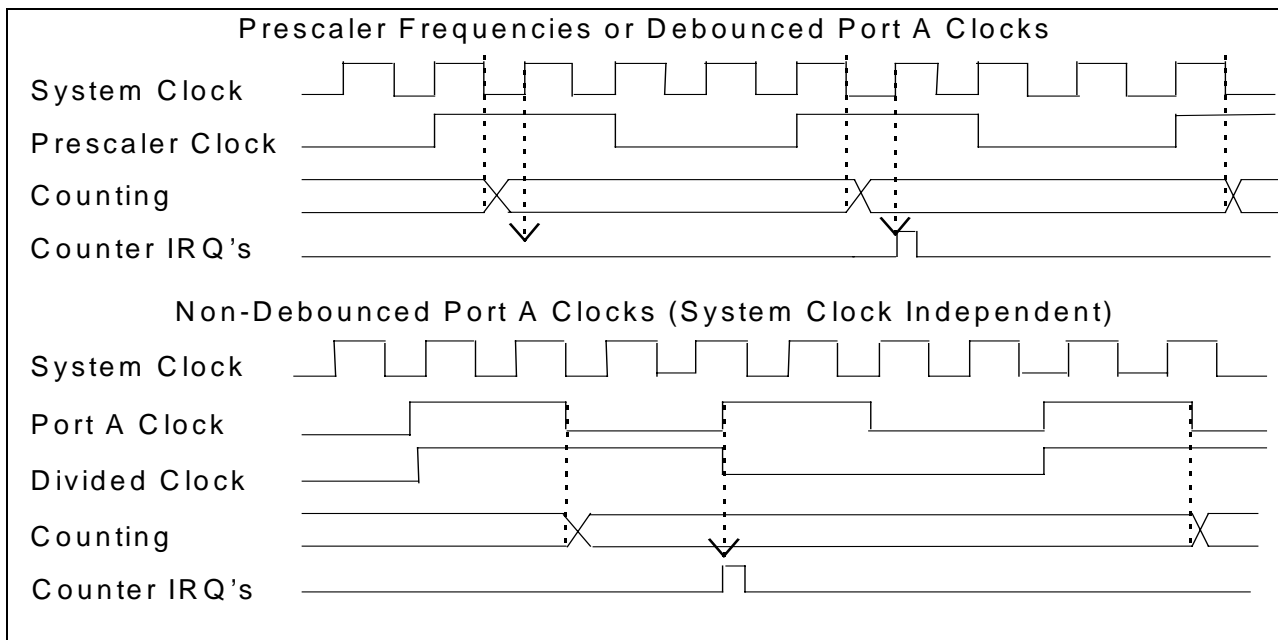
Prescaler Frequencies or Debounced Port A Clocks

System Clock

Prescaler Clock

Counting

Counter IRQ's

Non-Debounced Port A Clocks (System Clock Independent)

System Clock

Port A Clock

Divided Clock

Counting

Counter IRQ's